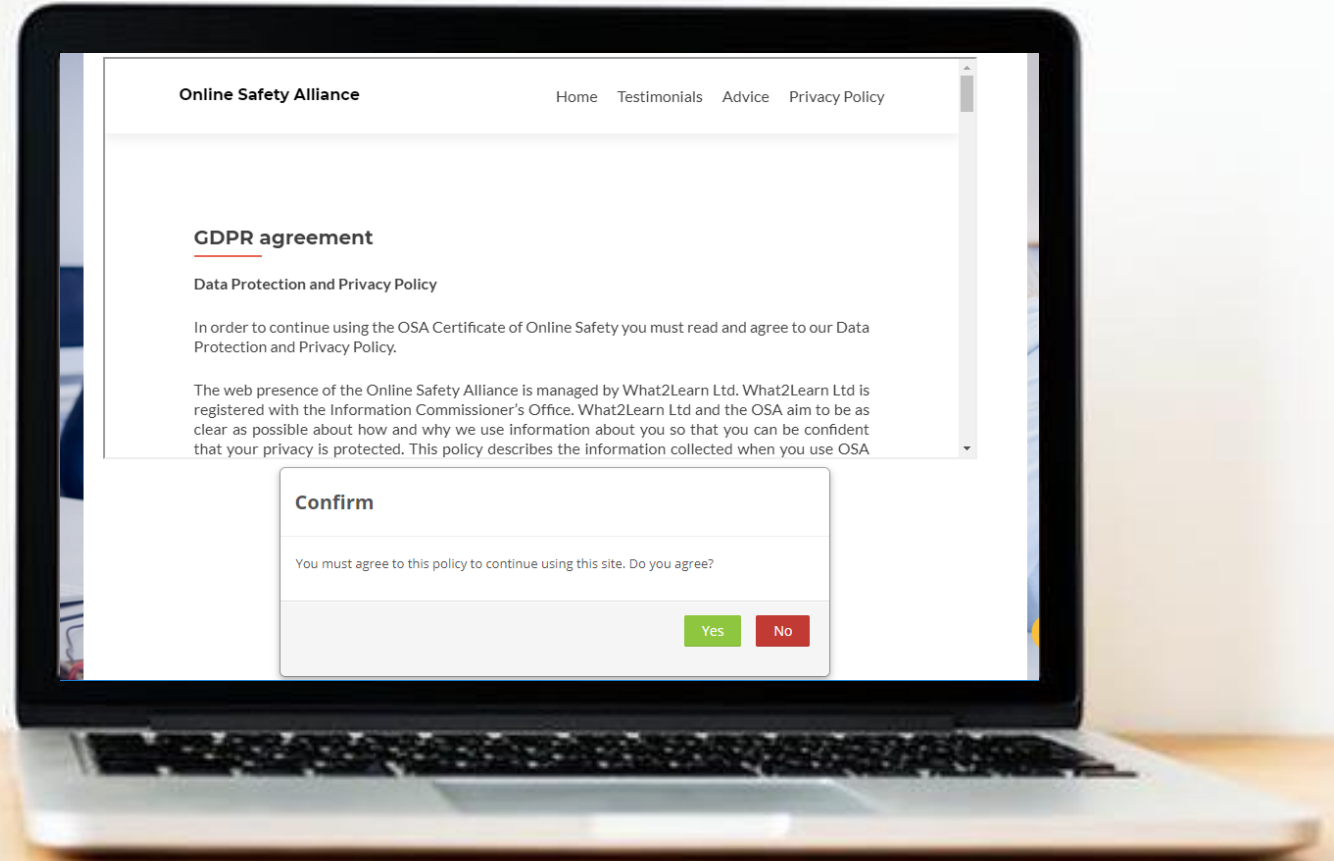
Online Safety Alliance

Home Testimonials Advice Privacy Policy

GDPR agreement

Data Protection and Privacy Policy

In order to continue using the OSA Certificate of Online Safety you must read and agree to our Data Protection and Privacy Policy.

The web presence of the Online Safety Alliance is managed by What2Learn Ltd. What2Learn Ltd is registered with the Information Commissioner's Office. What2Learn Ltd and the OSA aim to be as clear as possible about how and why we use information about you so that you can be confident that your privacy is protected. This policy describes the information collected when you use OSA

Confirm

You must agree to this policy to continue using this site. Do you agree?

Yes No